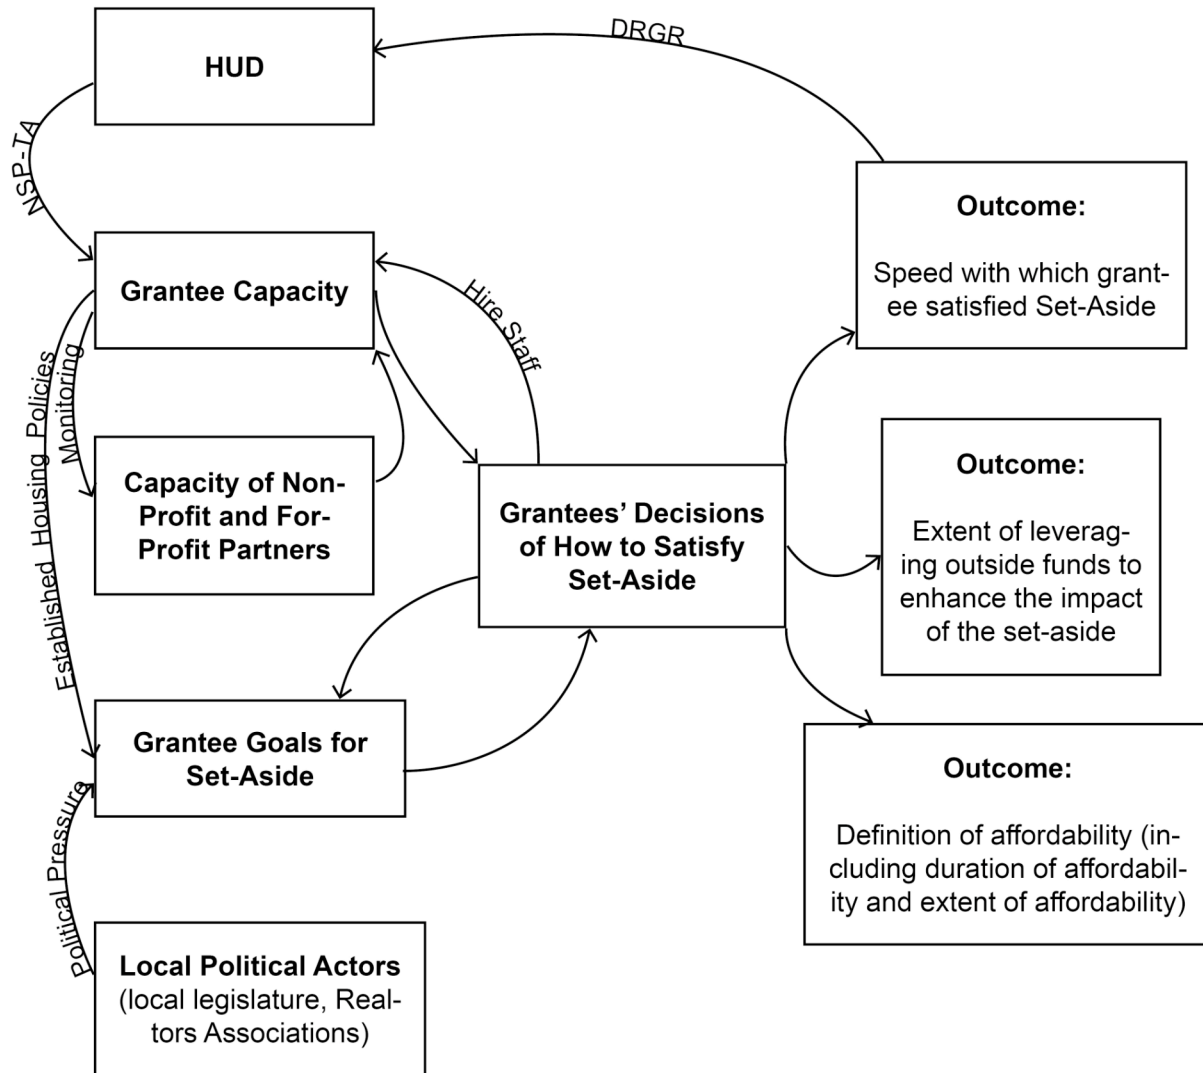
HUD

DRGR

NSP-TA

Outcome:

Speed with which grantee satisfied Set-Aside

Grantee Capacity

Hire Staff

Monitoring

Established Housing Policies

Capacity of Non-Profit and For-Profit Partners

Grantees' Decisions of How to Satisfy Set-Aside

Outcome:

Extent of leveraging outside funds to enhance the impact of the set-aside

Grantee Goals for Set-Aside

Outcome:

Definition of affordability (including duration of affordability and extent of affordability)

Political Pressure

Local Political Actors (local legislature, Realtors Associations)